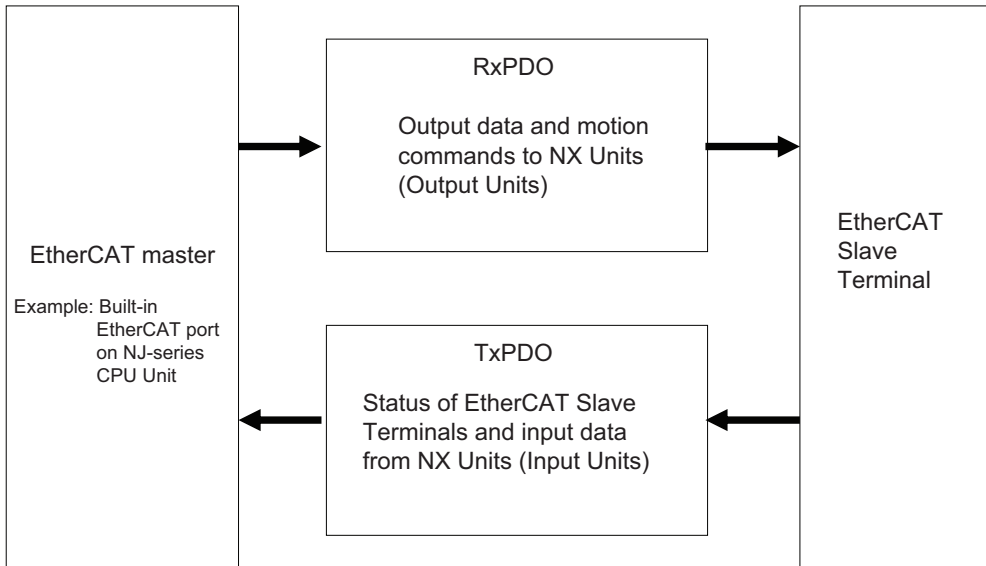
RxPDO

Output data and motion commands to NX Units (Output Units)

EtherCAT master

Example: Built-in EtherCAT port on NJ-series CPU Unit

EtherCAT Slave Terminal

TxPDO

Status of EtherCAT Slave Terminals and input data from NX Units (Input Units)